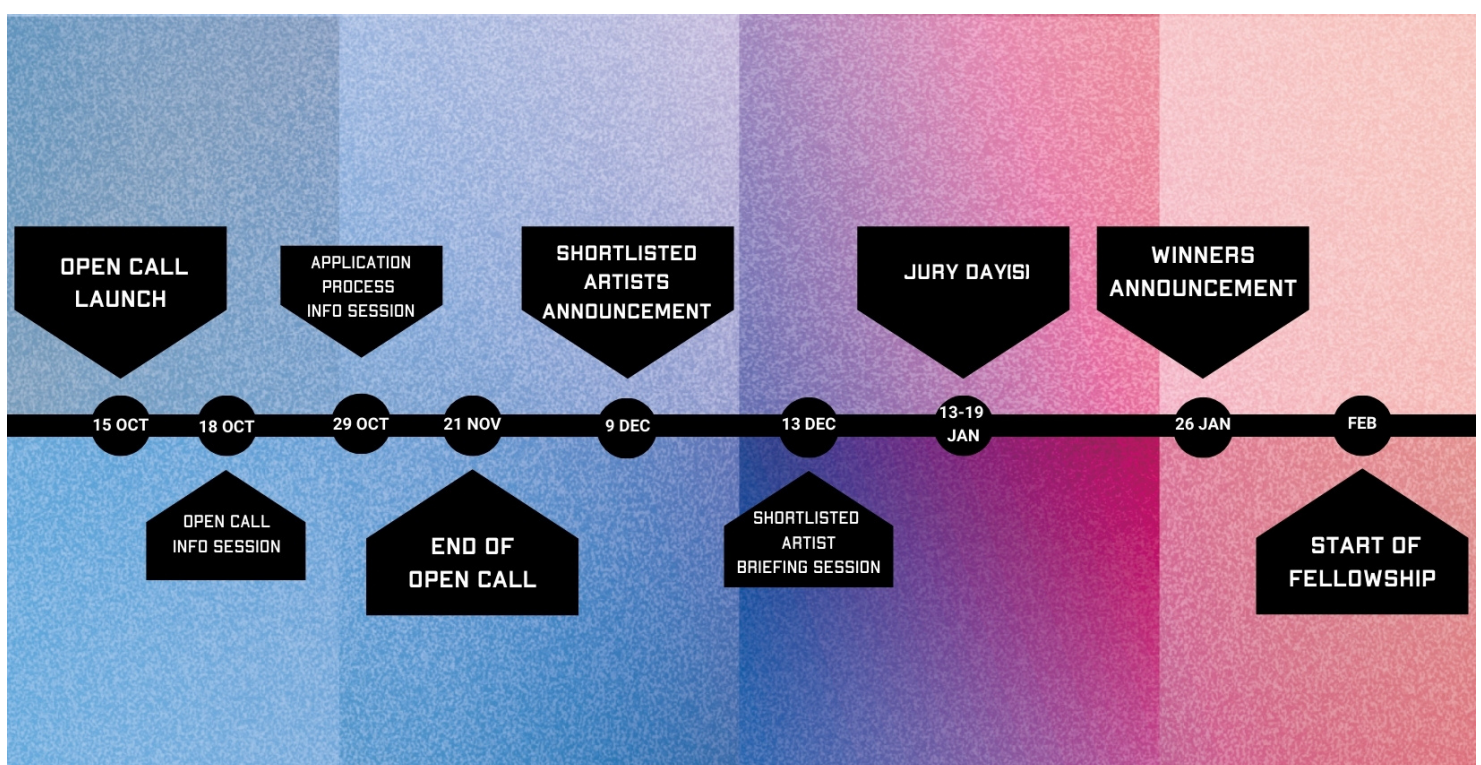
OPEN CALL LAUNCH

15 OCT

18 OCT

OPEN CALL INFO SESSION

APPLICATION PROCESS INFO SESSION

29 OCT

21 NOV

END OF OPEN CALL

SHORTLISTED ARTISTS ANNOUNCEMENT

9 DEC

13 DEC

SHORTLISTED ARTIST BRIEFING SESSION

JURY DAY(S)

13-19 JAN

WINNERS ANNOUNCEMENT

26 JAN

FEB

START OF FELLOWSHIP